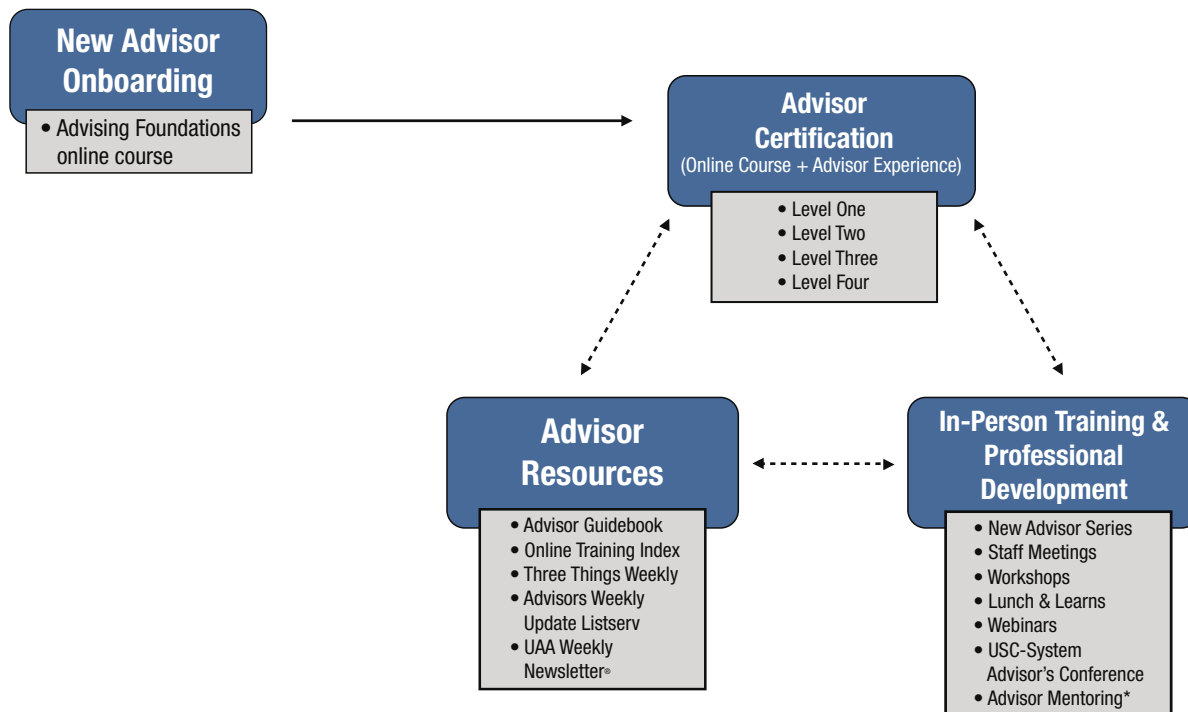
New Advisor Onboarding

• Advising Foundations online course

Advisor Certification
(Online Course + Advisor Experience)

• Level One
• Level Two
• Level Three
• Level Four

Advisor Resources

• Advisor Guidebook
• Online Training Index
• Three Things Weekly
• Advisors Weekly Update Listserv
• UAA Weekly Newsletter®

In-Person Training & Professional Development

• New Advisor Series
• Staff Meetings
• Workshops
• Lunch & Learns
• Webinars
• USC-System Advisor's Conference
• Advisor Mentoring*